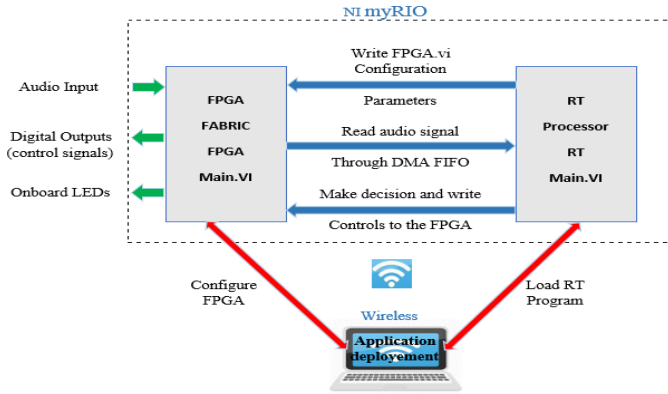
NI myRIO

Audio Input

Digital Outputs (control signals)

Onboard LEDs

FPGA
FABRIC
FPGA
Main.VI

Write FPGA.vi
Configuration

Parameters

Read audio signal

Through DMA FIFO

Make decision and write

Controls to the FPGA

RT
Processor
RT
Main.VI

Configure FPGA

Load RT Program

Wireless

Application deployement